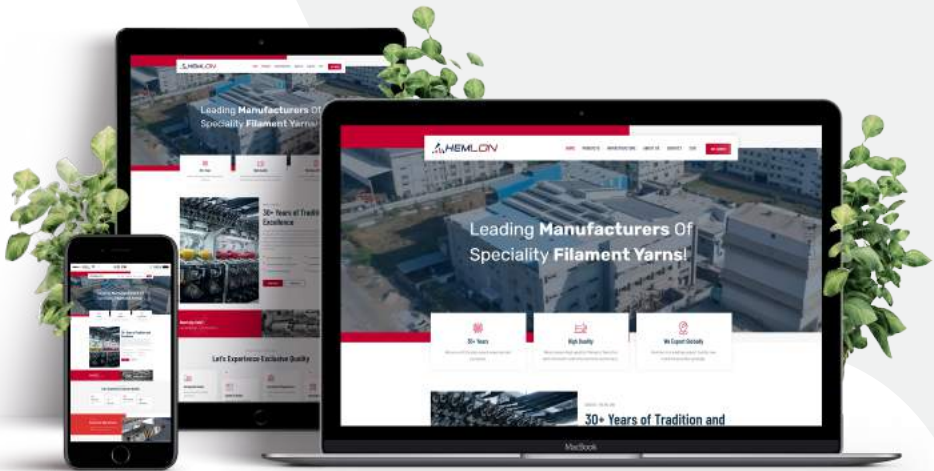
HEMLON

Leading Manufacturers Of Speciality Filament Yarns!

30+ Years of Tradition and Excellence

Let's Experience Exclusive Quality

HEMLON

HOME PRODUCTS INFRASTRUCTURE ABOUT US CONTACT CSR

Leading Manufacturers Of Speciality Filament Yarns!

30+ Years

High Quality

We Export Globally

30+ Years of Tradition and

MacBook